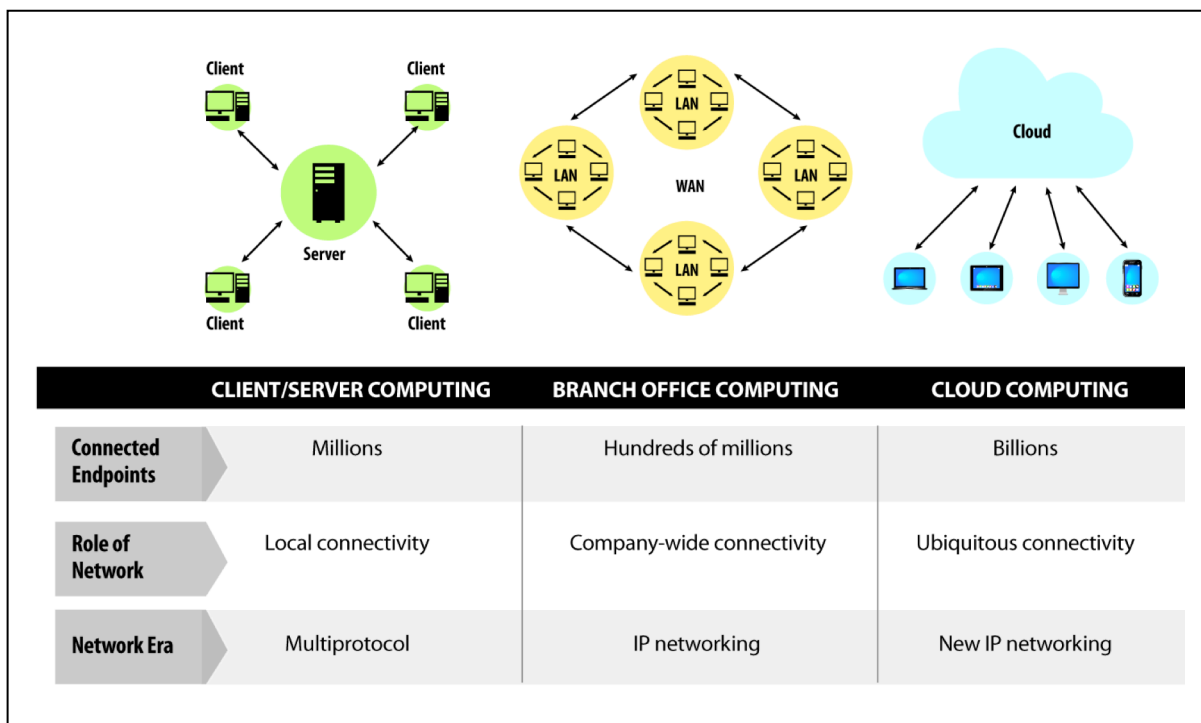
Client

Client

Server

Client

Client

LAN

LAN

WAN

LAN

LAN

Cloud

| | CLIENT/SERVER COMPUTING | BRANCH OFFICE COMPUTING | CLOUD COMPUTING |
|---|---|---|---|
| Connected Endpoints | Millions | Hundreds of millions | Billions |
| Role of Network | Local connectivity | Company-wide connectivity | Ubiquitous connectivity |
| Network Era | Multiprotocol | IP networking | New IP networking |